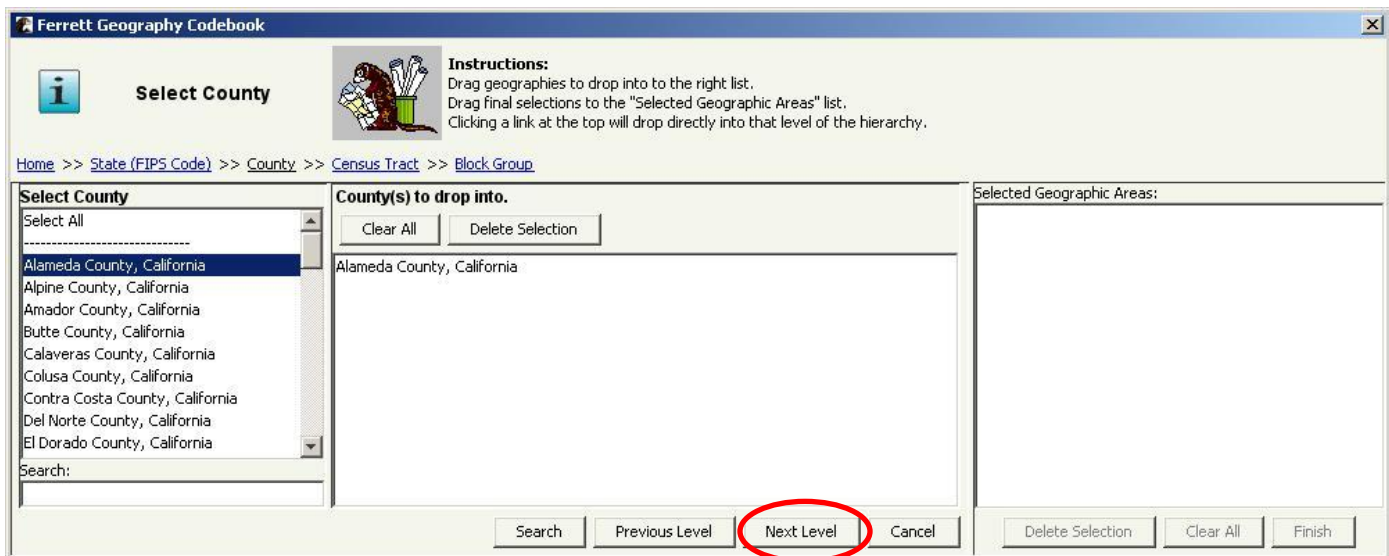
Ferrett Geography Codebook

i

Select County

Instructions:
Drag geographies to drop into to the right list.
Drag final selections to the "Selected Geographic Areas" list.
Clicking a link at the top will drop directly into that level of the hierarchy.

Home >> State (FIPS Code) >> County >> Census Tract >> Block Group

Select County

Select All
------------------------------
Alameda County, California
Alpine County, California
Amador County, California
Butte County, California
Calaveras County, California
Colusa County, California
Contra Costa County, California
Del Norte County, California
El Dorado County, California

Search:

County(s) to drop into.

Clear All

Delete Selection

Alameda County, California

Selected Geographic Areas:

Search

Previous Level

Next Level

Cancel

Delete Selection

Clear All

Finish